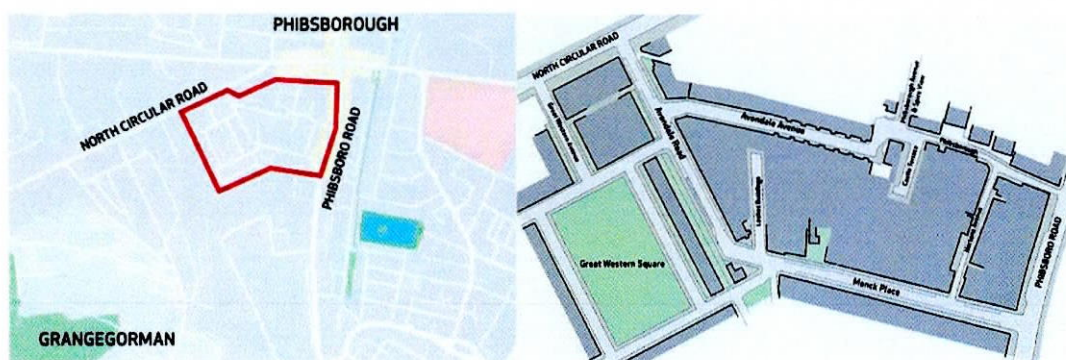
PHIBSBOROUGH
NORTH CIRCULAR ROAD
PHIBSBORO ROAD
GRANGEGORMAN

NORTH CIRCULAR ROAD
Great Western Avenue
Avondale Road
Avondale Avenue
Phibsborough Avenue & Spire View
Castle Terrace
Phibsborough
Lurgan Buildings
Great Western Square
Monck Place
Hanover Place
PHIBSBORO ROAD